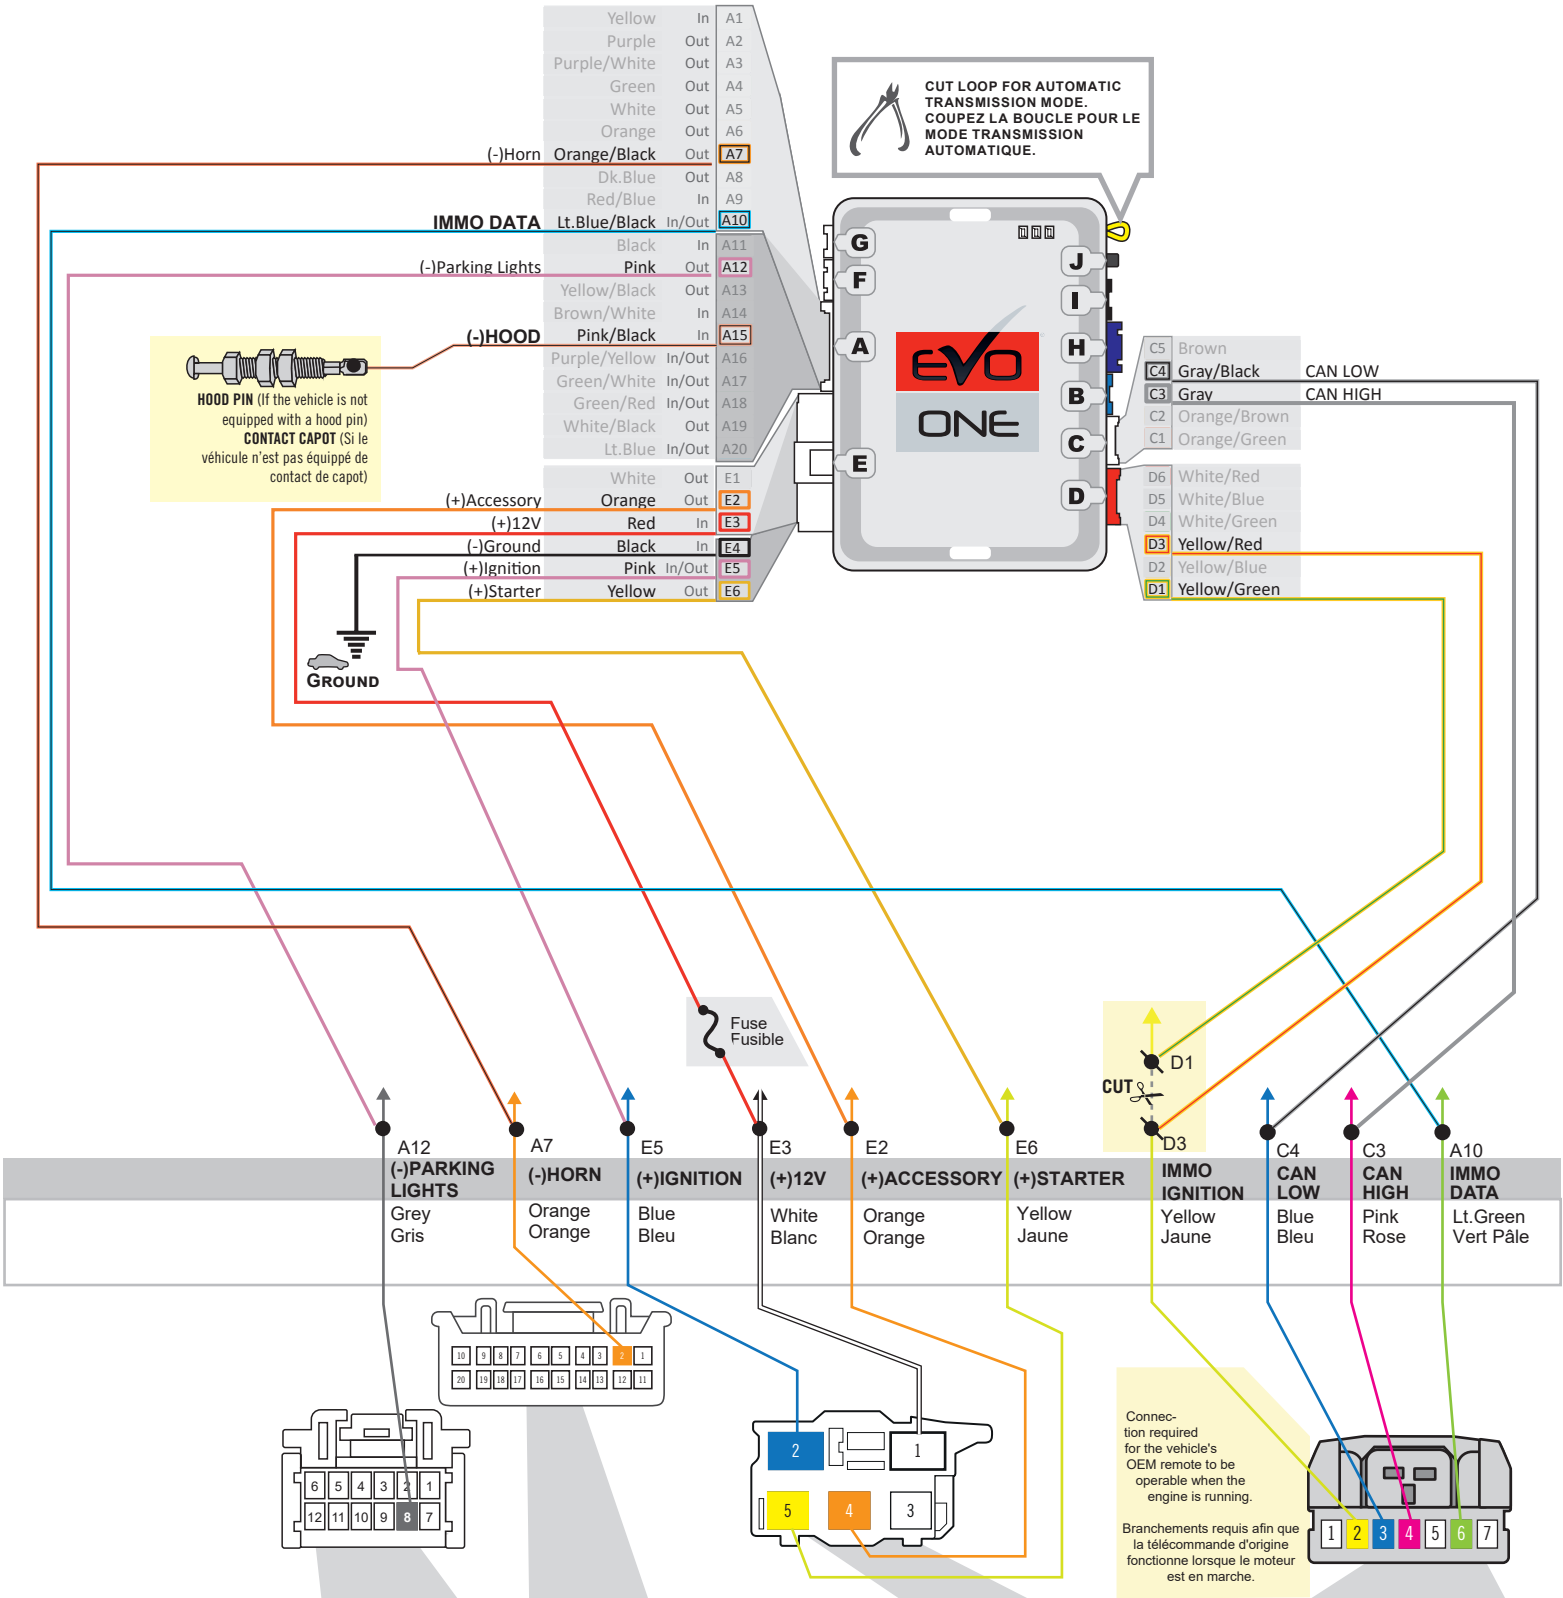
Yellow In A1
Purple Out A2
Purple/White Out A3
Green Out A4
White Out A5
Orange Out A6
(-)Horn Orange/Black Out A7
Dk.Blue Out A8
Red/Blue In A9
IMMO DATA Lt.Blue/Black In/Out A10
Black In A11
(-)Parking Lights Pink Out A12
Yellow/Black Out A13
Brown/White In A14
(-)HOOD Pink/Black In A15
Purple/Yellow In/Out A16
Green/White In/Out A17
Green/Red In/Out A18
White/Black Out A19
Lt.Blue In/Out A20
White Out E1
(+)Accessory Orange Out E2
(+)12V Red In E3
(-)Ground Black In E4
(+)Ignition Pink In/Out E5
(+)Starter Yellow Out E6

CUT LOOP FOR AUTOMATIC TRANSMISSION MODE.
COUPEZ LA BOUCLE POUR LE MODE TRANSMISSION AUTOMATIQUE.

G F A E J I H B C D

EVO ONE

HOOD PIN (If the vehicle is not equipped with a hood pin)
CONTACT CAPOT (Si le véhicule n'est pas équippé de contact de capot)

GROUND

C5 Brown
C4 Gray/Black CAN LOW
C3 Gray CAN HIGH
C2 Orange/Brown
C1 Orange/Green
D6 White/Red
D5 White/Blue
D4 White/Green
D3 Yellow/Red
D2 Yellow/Blue
D1 Yellow/Green

Fuse
Fusible

D1
CUT
D3

A12 (-)PARKING LIGHTS Grey Gris
A7 (-)HORN Orange Orange
E5 (+)IGNITION Blue Bleu
E3 (+)12V White Blanc
E2 (+)ACCESSORY Orange Orange
E6 (+)STARTER Yellow Jaune
IMMO IGNITION Yellow Jaune
C4 CAN LOW Blue Bleu
C3 CAN HIGH Pink Rose
A10 IMMO DATA Lt.Green Vert Pâle

10 9 8 7 6 5 4 3 2 1
20 19 18 17 16 15 14 13 12 11

6 5 4 3 2 1
12 11 10 9 8 7

2 1
5 4 3

Connection required for the vehicle's OEM remote to be operable when the engine is running.

Branchements requis afin que la télécommande d'origine fonctionne lorsque le moteur est en marche.

1 2 3 4 5 6 7